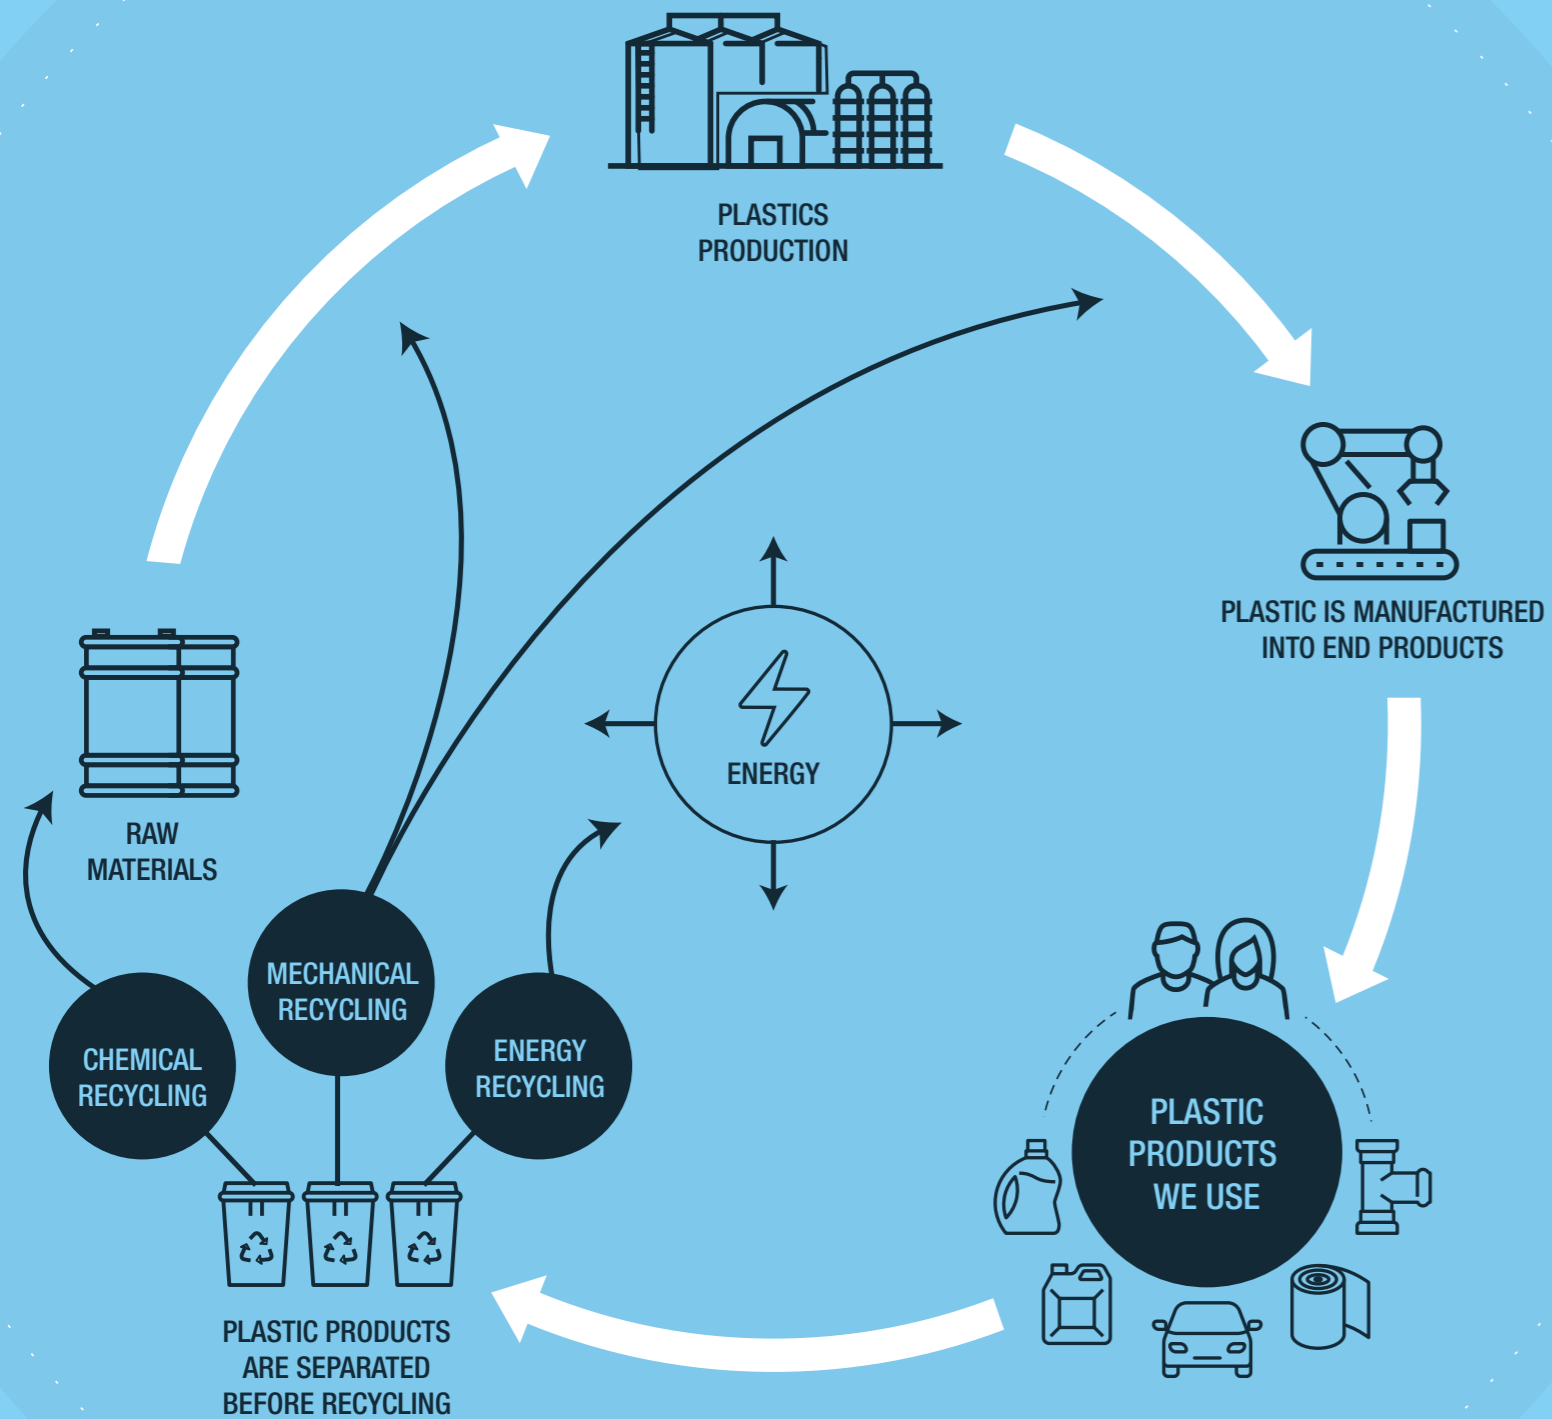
PLASTICS PRODUCTION

PLASTIC IS MANUFACTURED INTO END PRODUCTS

PLASTIC PRODUCTS WE USE

ENERGY

RAW MATERIALS

MECHANICAL RECYCLING

CHEMICAL RECYCLING

ENERGY RECYCLING

PLASTIC PRODUCTS ARE SEPARATED BEFORE RECYCLING